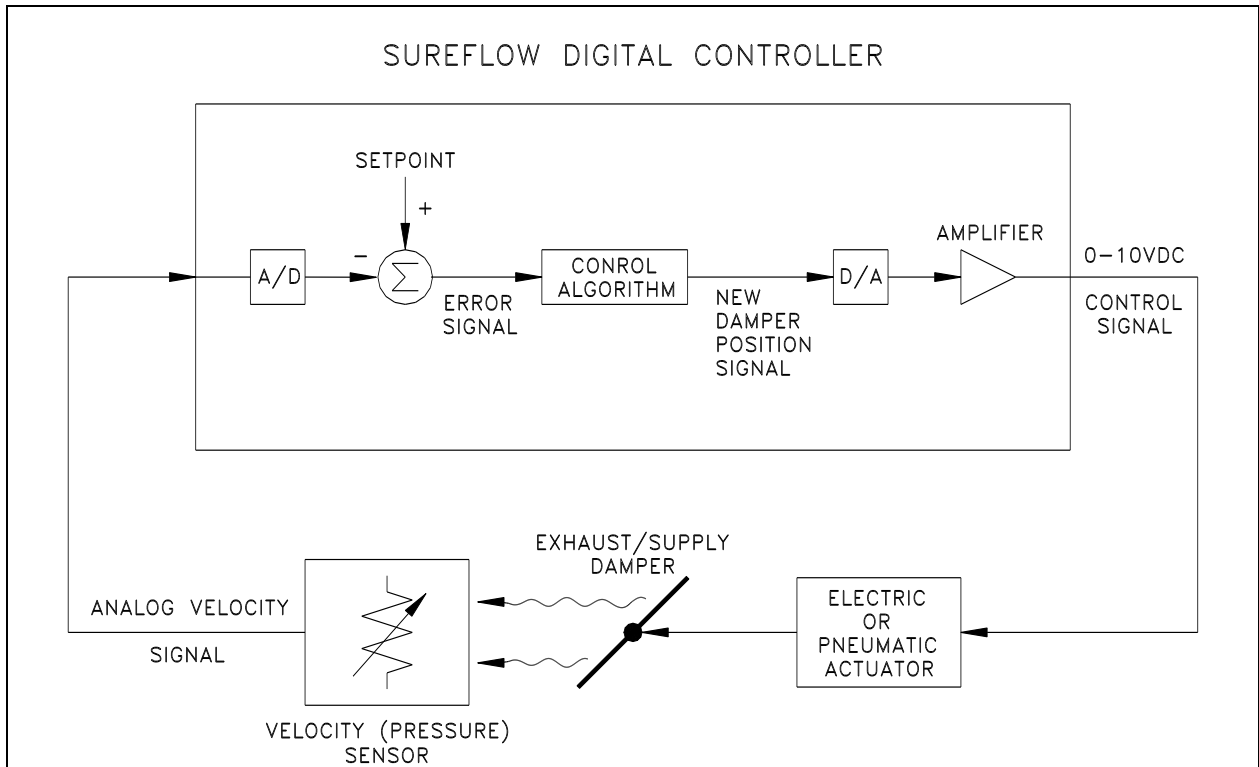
SUREFLOW DIGITAL CONTROLLER

SETPOINT

+

A/D

−

$\sum$

ERROR SIGNAL

CONROL ALGORITHM

NEW DAMPER POSITION SIGNAL

D/A

AMPLIFIER

0−10VDC

CONTROL SIGNAL

EXHAUST/SUPPLY DAMPER

ANALOG VELOCITY

SIGNAL

ELECTRIC OR PNEUMATIC ACTUATOR

VELOCITY (PRESSURE) SENSOR